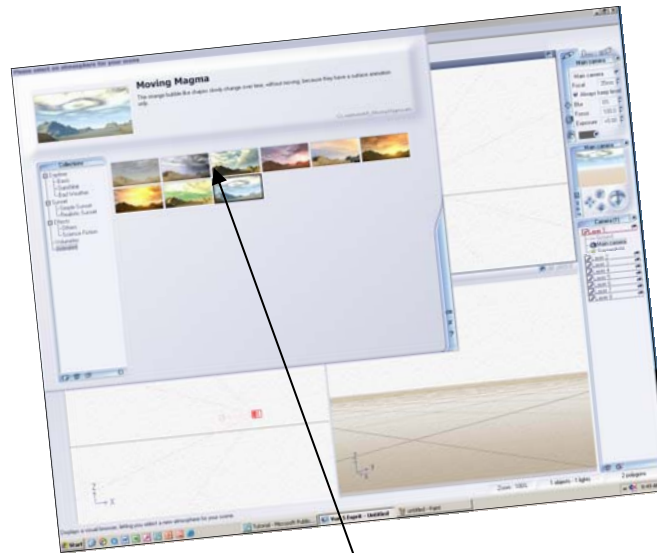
Please select an atmosphere for your scene

Moving Magma

The orange bubble-like shapes slowly change over time, without moving, because they have a surface animation only.

Collections

Main camera

Main camera

Camera

Zoom: 100%

1 objects - 1 lights

2 polygons

Start

Tutorial - Microsoft Publis...

Untitled